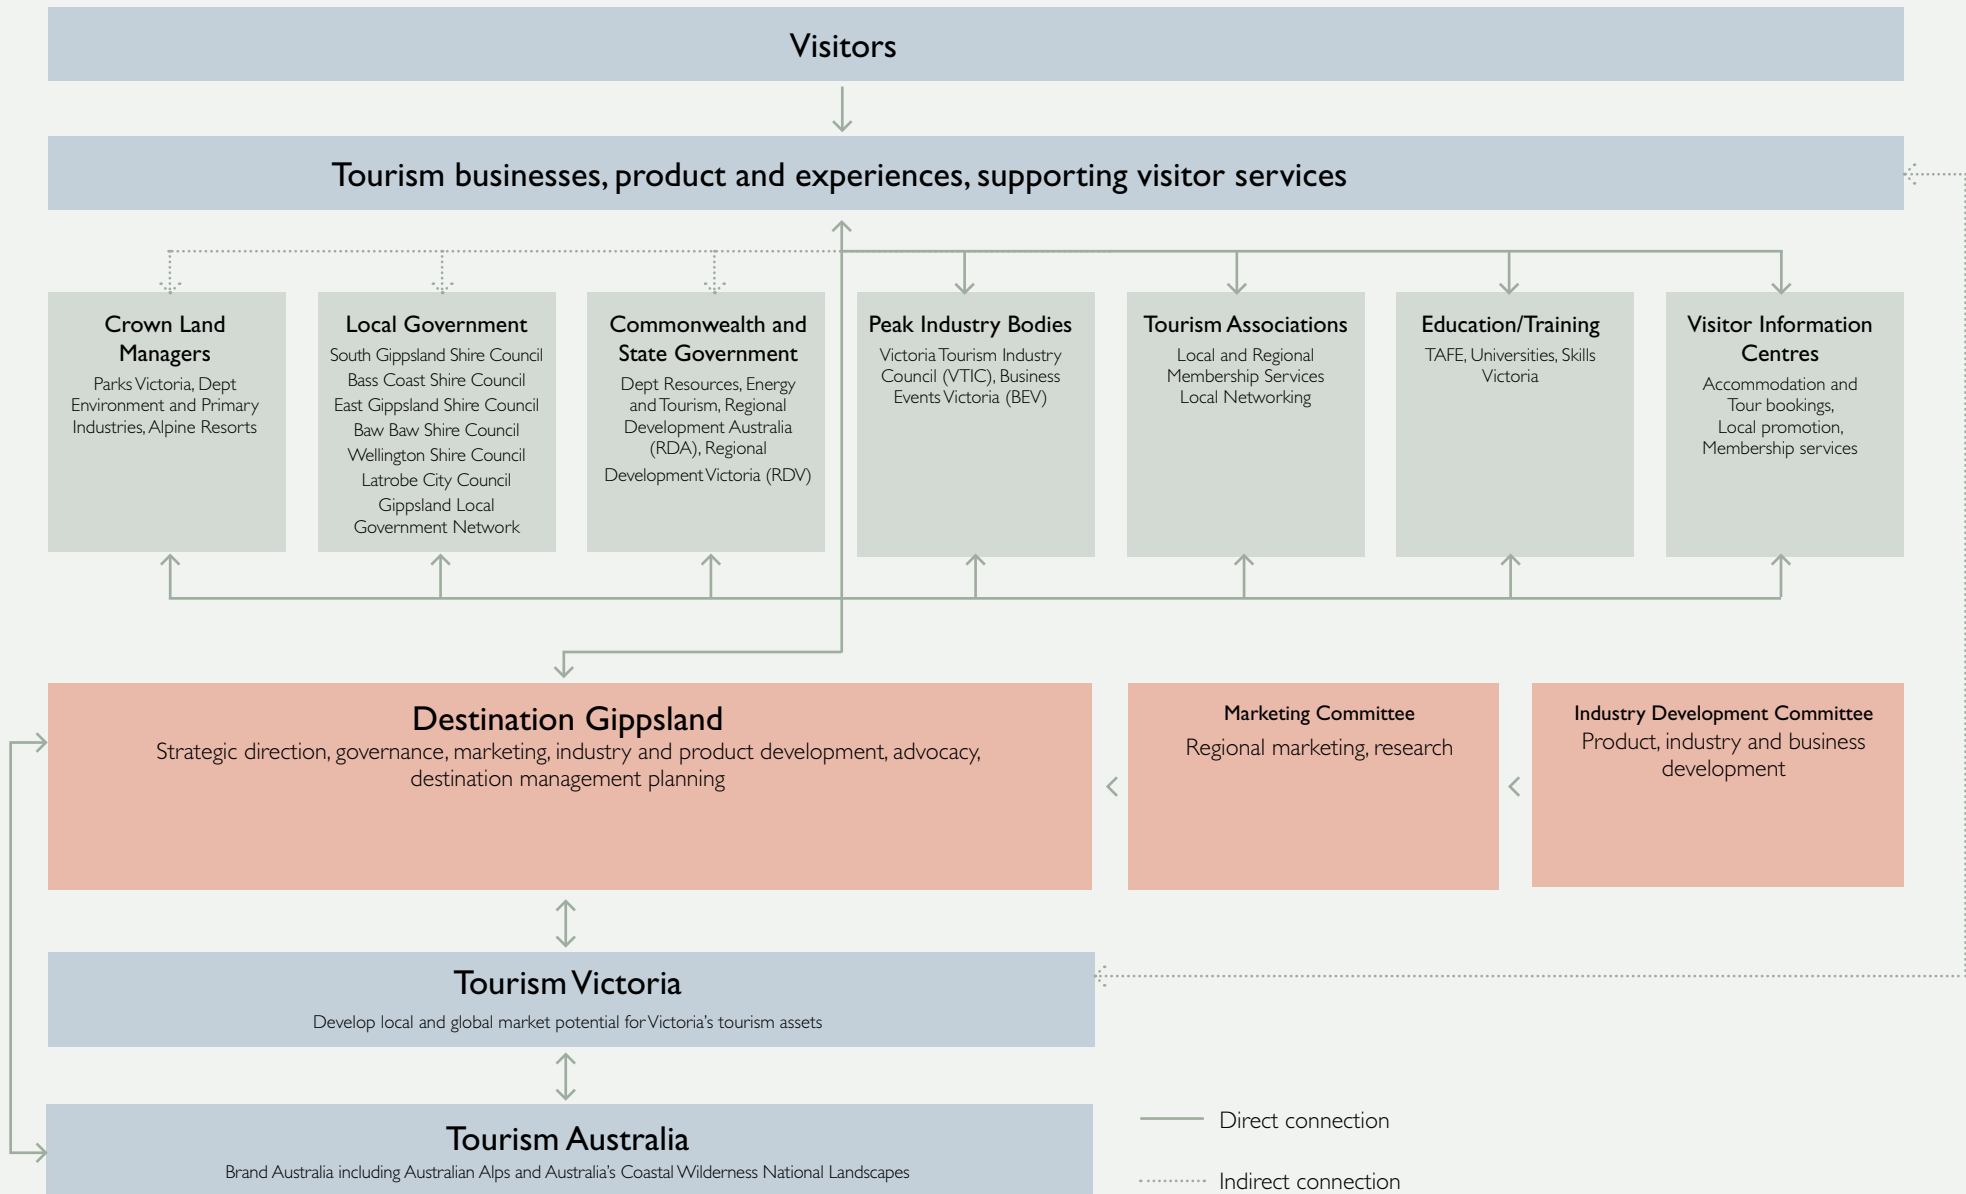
Visitors

Tourism businesses, product and experiences, supporting visitor services

Crown Land Managers
Parks Victoria, Dept Environment and Primary Industries, Alpine Resorts

Local Government
South Gippsland Shire Council
Bass Coast Shire Council
East Gippsland Shire Council
Baw Baw Shire Council
Wellington Shire Council
Latrobe City Council
Gippsland Local Government Network

Commonwealth and State Government
Dept Resources, Energy and Tourism, Regional Development Australia (RDA), Regional Development Victoria (RDV)

Peak Industry Bodies
Victoria Tourism Industry Council (VTIC), Business Events Victoria (BEV)

Tourism Associations
Local and Regional Membership Services Local Networking

Education/Training
TAFE, Universities, Skills Victoria

Visitor Information Centres
Accommodation and Tour bookings, Local promotion, Membership services

Destination Gippsland
Strategic direction, governance, marketing, industry and product development, advocacy, destination management planning

Marketing Committee
Regional marketing, research

Industry Development Committee
Product, industry and business development

Tourism Victoria
Develop local and global market potential for Victoria's tourism assets

Tourism Australia
Brand Australia including Australian Alps and Australia's Coastal Wilderness National Landscapes

Direct connection

Indirect connection